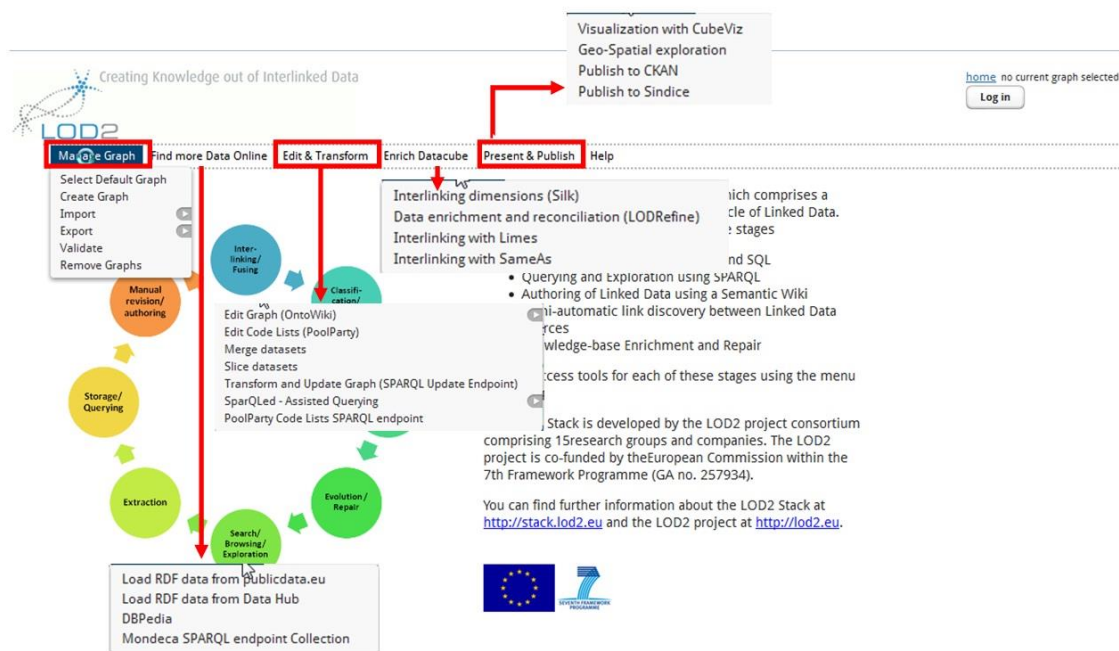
Visualization with CubeViz
Geo-Spatial exploration
Publish to CKAN
Publish to Sindice

Creating Knowledge out of Interlinked Data

LOD2

home no current graph selected
Log in

Manage Graph Find more Data Online Edit & Transform Enrich Datacube Present & Publish Help

Select Default Graph
Create Graph
Import
Export
Validate
Remove Graphs

Interlinking dimensions (Silk)
Data enrichment and reconciliation (LODRefine)
Interlinking with Limes
Interlinking with SameAs

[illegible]ich comprises a
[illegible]cle of Linked Data.
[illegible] stages

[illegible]nd SQL
• Querying and Exploration using SPARQL
• Authoring of Linked Data using a Semantic Wiki
• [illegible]mi-automatic link discovery between Linked Data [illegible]rces
• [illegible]wledge-base Enrichment and Repair

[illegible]ccess tools for each of these stages using the menu

Inter-linking/ Fusing
Classifi-cation/
Manual revision/ authoring
Storage/ Querying
Extraction
Search/ Browsing/ Exploration
Evolution / Repair

Edit Graph (OntoWiki)
Edit Code Lists (PoolParty)
Merge datasets
Slice datasets
Transform and Update Graph (SPARQL Update Endpoint)
SparQLed - Assisted Querying
PoolParty Code Lists SPARQL endpoint

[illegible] Stack is developed by the LOD2 project consortium comprising 15research groups and companies. The LOD2 project is co-funded by theEuropean Commission within the 7th Framework Programme (GA no. 257934).

You can find further information about the LOD2 Stack at http://stack.lod2.eu and the LOD2 project at http://lod2.eu.

Load RDF data from publicdata.eu
Load RDF data from Data Hub
DBPedia
Mondeca SPARQL endpoint Collection

SEVENTH FRAMEWORK PROGRAMME